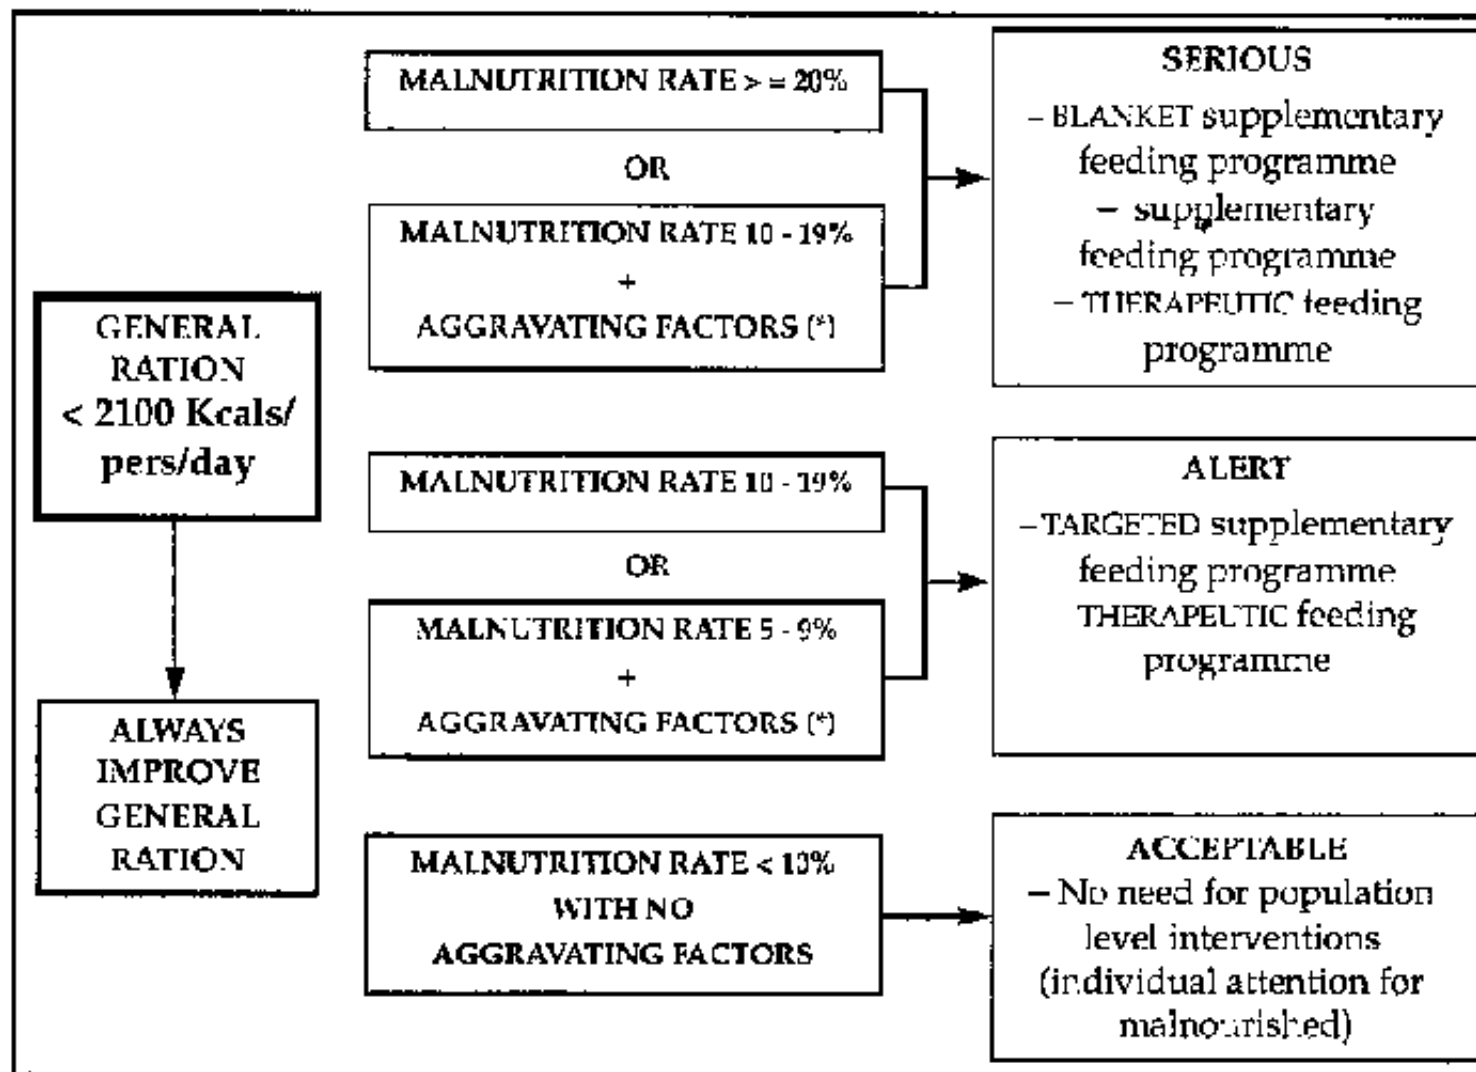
GENERAL RATION < 2100 Kcals/ pers/day

ALWAYS IMPROVE GENERAL RATION

MALNUTRITION RATE > = 20%

OR

MALNUTRITION RATE 10 - 19%
+
AGGRAVATING FACTORS (*)

SERIOUS
– BLANKET supplementary feeding programme
– supplementary feeding programme
– THERAPEUTIC feeding programme

MALNUTRITION RATE 10 - 19%

OR

MALNUTRITION RATE 5 - 9%
+
AGGRAVATING FACTORS (*)

ALERT
– TARGETED supplementary feeding programme
THERAPEUTIC feeding programme

MALNUTRITION RATE < 10%
WITH NO
AGGRAVATING FACTORS

ACCEPTABLE
– No need for population level interventions (individual attention for malnourished)